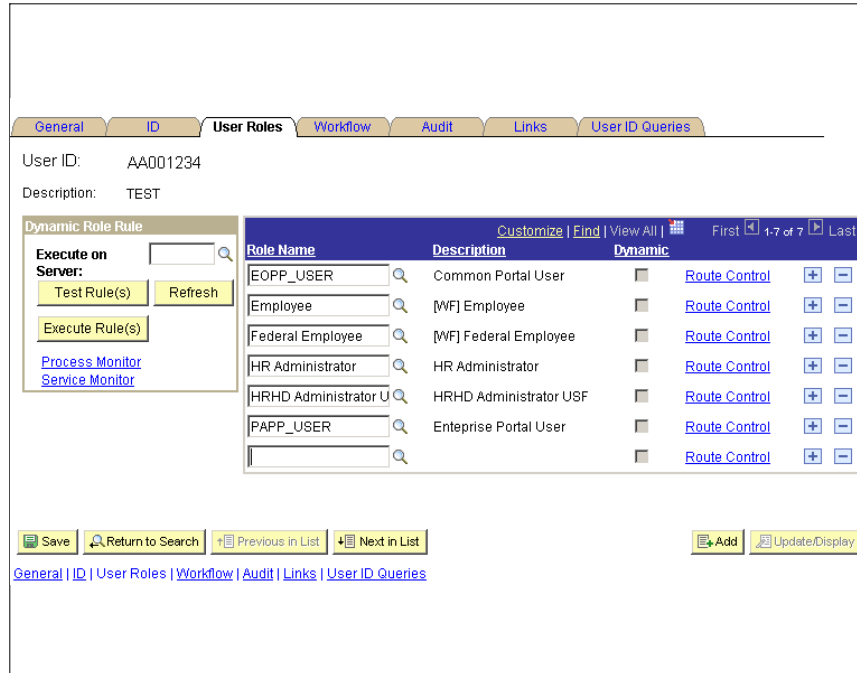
General | ID | User Roles | Workflow | Audit | Links | User ID Queries

User ID: AA001234

Description: TEST

Dynamic Role Rule

Execute on Server:

Test Rule(s) Refresh

Execute Rule(s)

Process Monitor

Service Monitor

Customize | Find | View All | First 1-7 of 7 Last

| Role Name | Description | Dynamic | | |
|---|---|---|---|---|
| EOPP_USER | Common Portal User | | Route Control | + − |
| Employee | [WF] Employee | | Route Control | + − |
| Federal Employee | [WF] Federal Employee | | Route Control | + − |
| HR Administrator | HR Administrator | | Route Control | + − |
| HRHD Administrator U | HRHD Administrator USF | | Route Control | + − |
| PAPP_USER | Enteprise Portal User | | Route Control | + − |
| | | | Route Control | + − |

Save Return to Search Previous in List Next in List Add Update/Display

General | ID | User Roles | Workflow | Audit | Links | User ID Queries